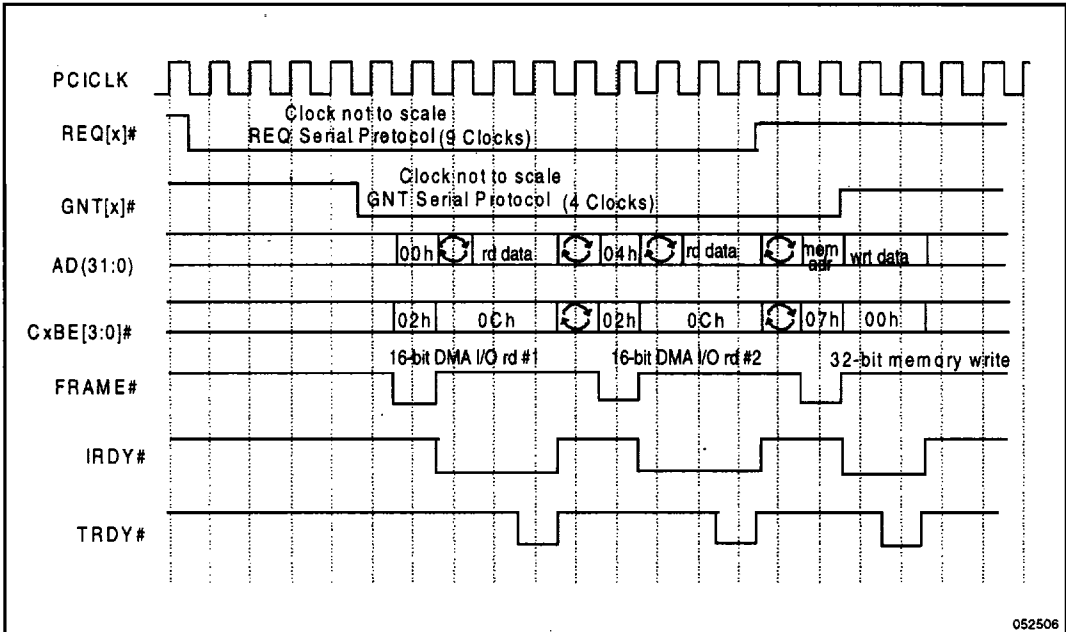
PCICLK

REQ[x]#

Clock not to scale
REQ Serial Protocol (9 Clocks)

Clock not to scale
GNT Serial Protocol (4 Clocks)

GNT[x]#

AD(31:0)

00h rd data 04h rd data mem addr wrt data

CxBE[3:0]#

02h 0Ch 02h 0Ch 07h 00h

16-bit DMA I/O rd #1

16-bit DMA I/O rd #2

32-bit memory write

FRAME#

IRDY#

TRDY#

052506